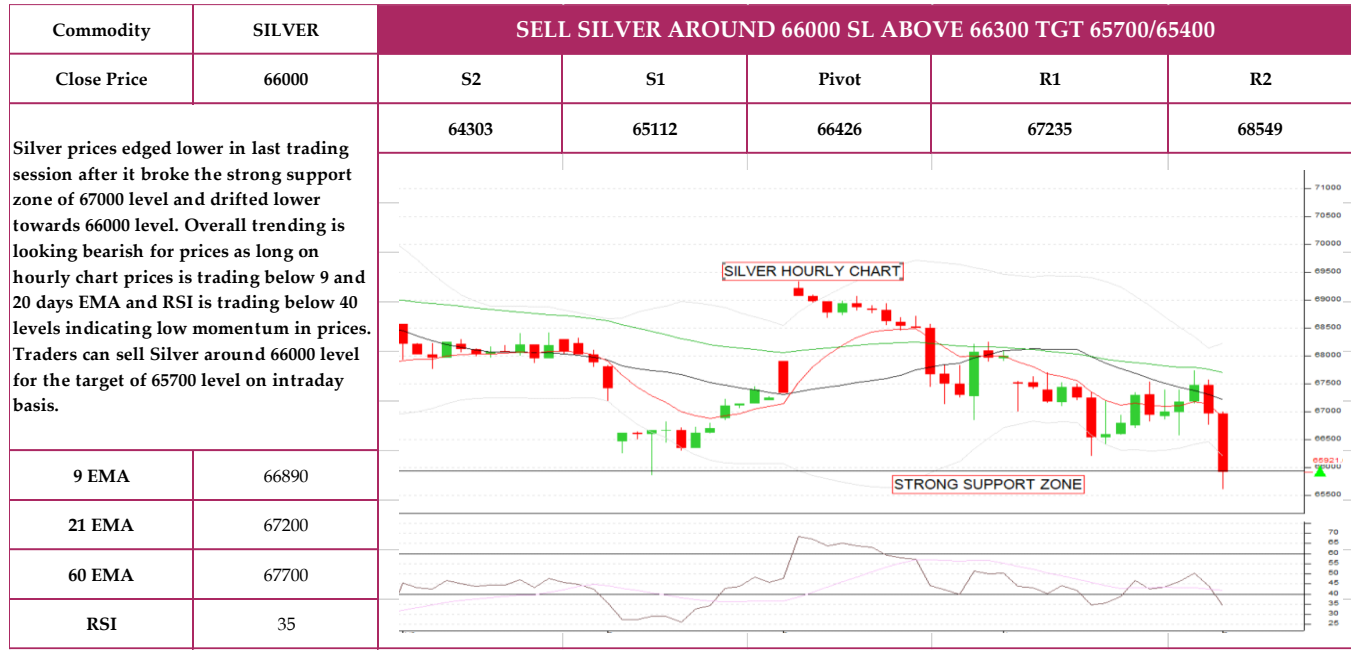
| Commodity | SILVER | SELL SILVER AROUND 66000 SL ABOVE 66300 TGT 65700/65400 | | | | |
|---|---|---|---|---|---|---|
| Close Price | 66000 | S2 | S1 | Pivot | R1 | R2 |
| | | 64303 | 65112 | 66426 | 67235 | 68549 |

Silver prices edged lower in last trading session after it broke the strong support zone of 67000 level and drifted lower towards 66000 level. Overall trending is looking bearish for prices as long on hourly chart prices is trading below 9 and 20 days EMA and RSI is trading below 40 levels indicating low momentum in prices. Traders can sell Silver around 66000 level for the target of 65700 level on intraday basis.

SILVER HOURLY CHART

STRONG SUPPORT ZONE

71000
70500
70000
69500
69000
68500
68000
67500
67000
66500
66021
66000
65500

70
65
60
55
50
45
40
35
30
25

| 9 EMA | 66890 |
|---|---|
| 21 EMA | 67200 |
| 60 EMA | 67700 |
| RSI | 35 |